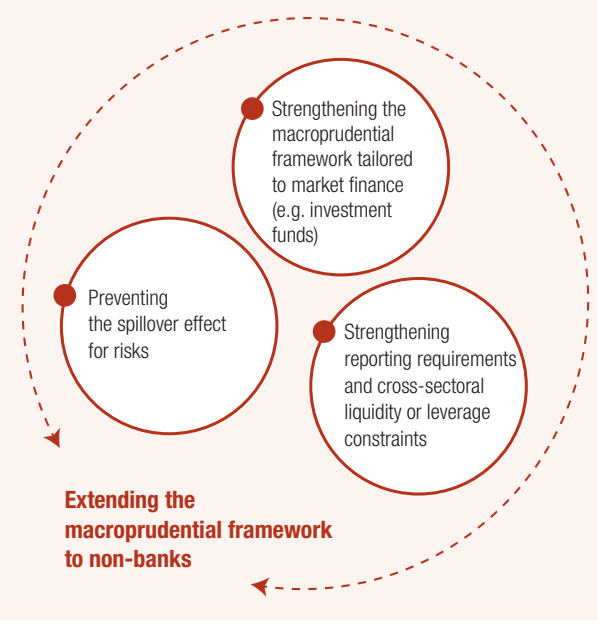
Strengthening the macroprudential framework tailored to market finance (e.g. investment funds)

Preventing the spillover effect for risks

Strengthening reporting requirements and cross-sectoral liquidity or leverage constraints

Extending the macroprudential framework to non-banks